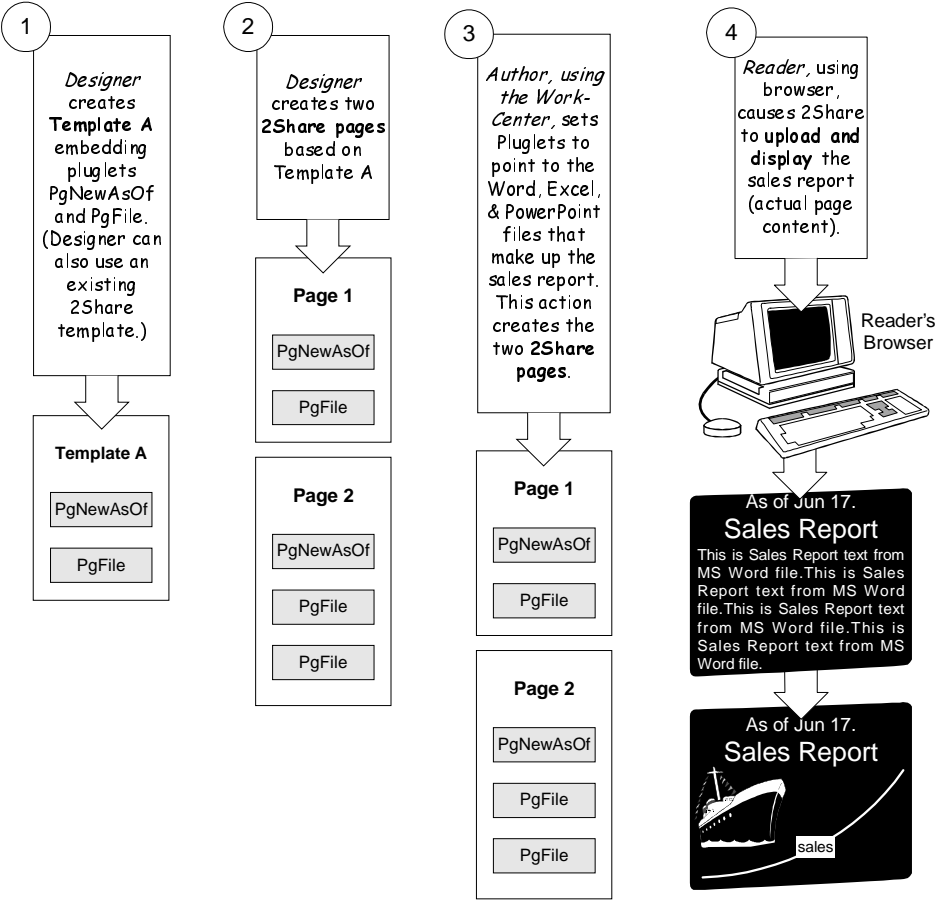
1

*Designer* creates **Template A** embedding pluglets PgNewAsOf and PgFile. (Designer can also use an existing 2Share template.)

**Template A**

PgNewAsOf

PgFile

2

*Designer* creates two **2Share pages** based on Template A

**Page 1**

PgNewAsOf

PgFile

**Page 2**

PgNewAsOf

PgFile

PgFile

3

*Author, using the Work-Center,* sets Pluglets to point to the Word, Excel, & PowerPoint files that make up the sales report. This action creates the two **2Share pages**.

**Page 1**

PgNewAsOf

PgFile

**Page 2**

PgNewAsOf

PgFile

PgFile

4

*Reader,* using browser, causes 2Share to **upload and display** the sales report (actual page content).

Reader's Browser

As of Jun 17.

Sales Report

This is Sales Report text from MS Word file.This is Sales Report text from MS Word file.This is Sales Report text from MS Word file.This is Sales Report text from MS Word file.

As of Jun 17.

Sales Report

sales